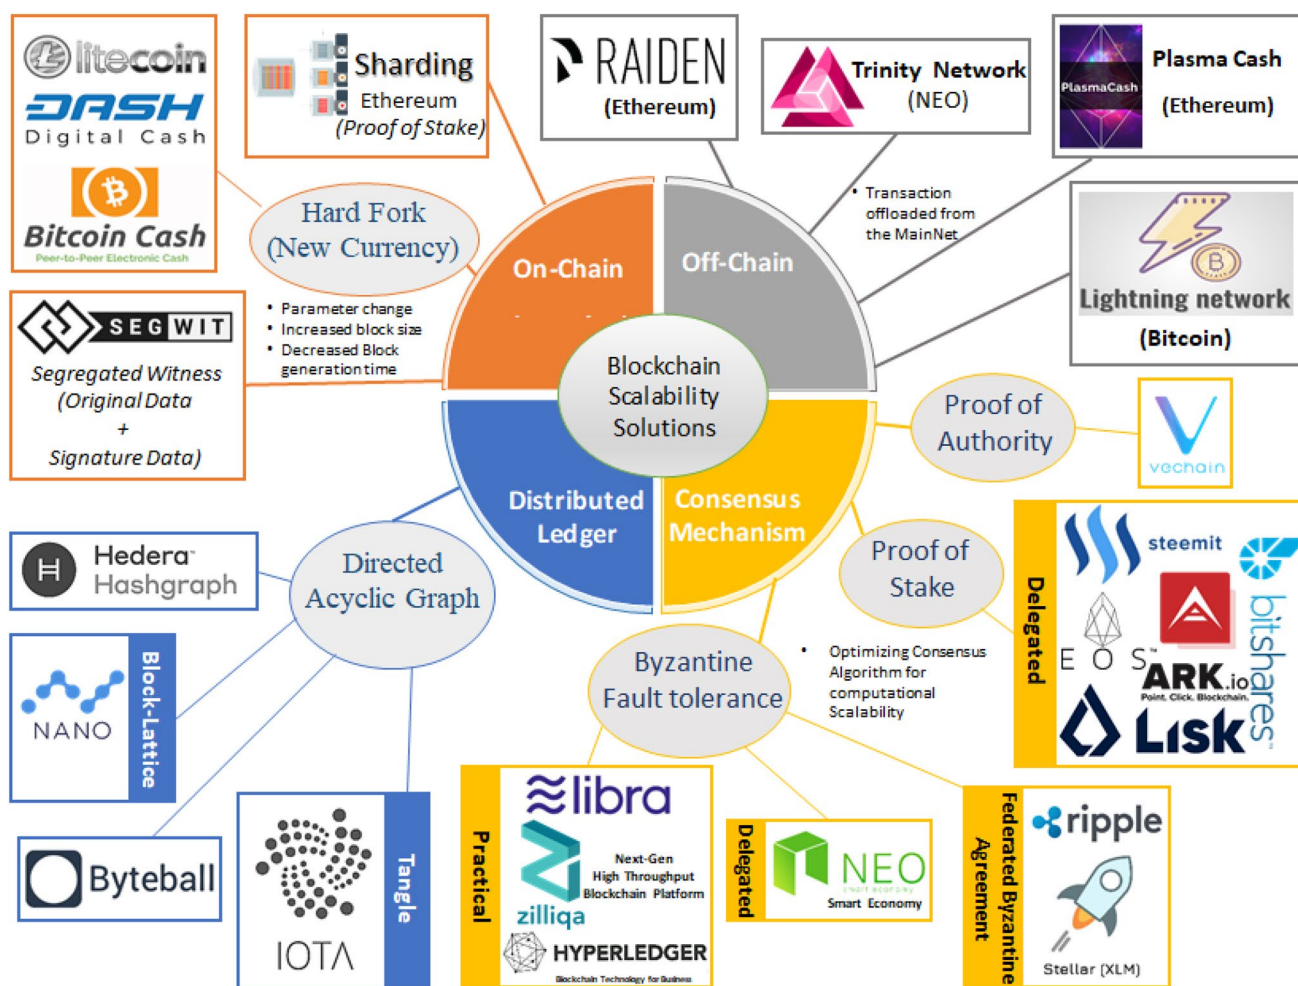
litecoin
DASH
Digital Cash
Bitcoin Cash
Peer-to-Peer Electronic Cash

Sharding
Ethereum
(Proof of Stake)

RAIDEN
(Ethereum)

Trinity Network
(NEO)

PlasmaCash
Plasma Cash
(Ethereum)

Hard Fork
(New Currency)

On-Chain

Off-Chain

• Transaction offloaded from the MainNet

Lightning network
(Bitcoin)

SEGWIT
Segregated Witness
(Original Data
+
Signature Data)

• Parameter change
• Increased block size
• Decreased Block generation time

Blockchain Scalability Solutions

Proof of Authority

vechain

Distributed Ledger

Consensus Mechanism

Hedera Hashgraph

Directed Acyclic Graph

Proof of Stake

Delegated

steemit

EOS

ARK.io
Point. Click. Blockchain.

Lisk

bitshares

NANO

Block-Lattice

Byzantine Fault tolerance

• Optimizing Consensus Algorithm for computational Scalability

Byteball

IOTA

Tangle

Practical

libra

Next-Gen
High Throughput
Blockchain Platform

zilliqa

HYPERLEDGER
Blockchain Technology for Business

Delegated

NEO
Smart Economy

Federated Byzantine Agreement

ripple

Stellar (XLM)